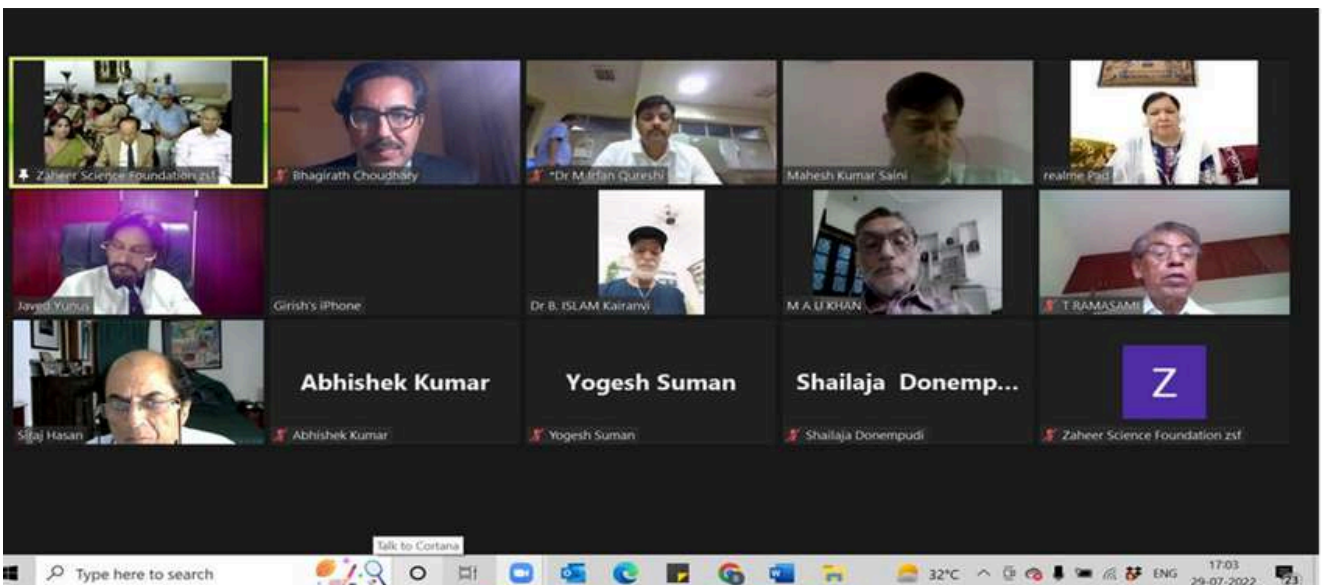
Zaheer Science Foundation zsf

Bhagirath Choudhary

*Dr M Irfan Qureshi

Mahesh Kumar Saini

realme Pad

Javed Yunus

Girish's iPhone

Dr B. ISLAM Kairanvi

M A U KHAN

T RAMASAMI

Siraj Hasan

Abhishek Kumar

Abhishek Kumar

Yogesh Suman

Yogesh Suman

Shailaja Donemp...

Shailaja Donempudi

Z

Zaheer Science Foundation zsf

Talk to Cortana

Type here to search

32°C ENG 17:03 29-07-2022 23